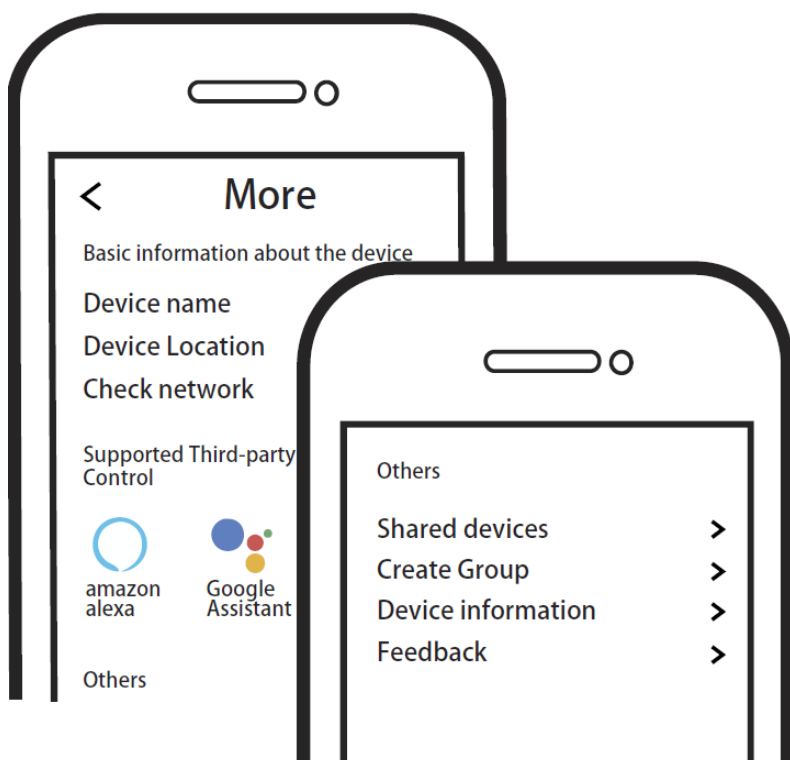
<
More

Basic information about the device

Device name

Device Location

Check network

Supported Third-party Control

amazon alexa

Google Assistant

Others

Others

Shared devices >

Create Group >

Device information >

Feedback >